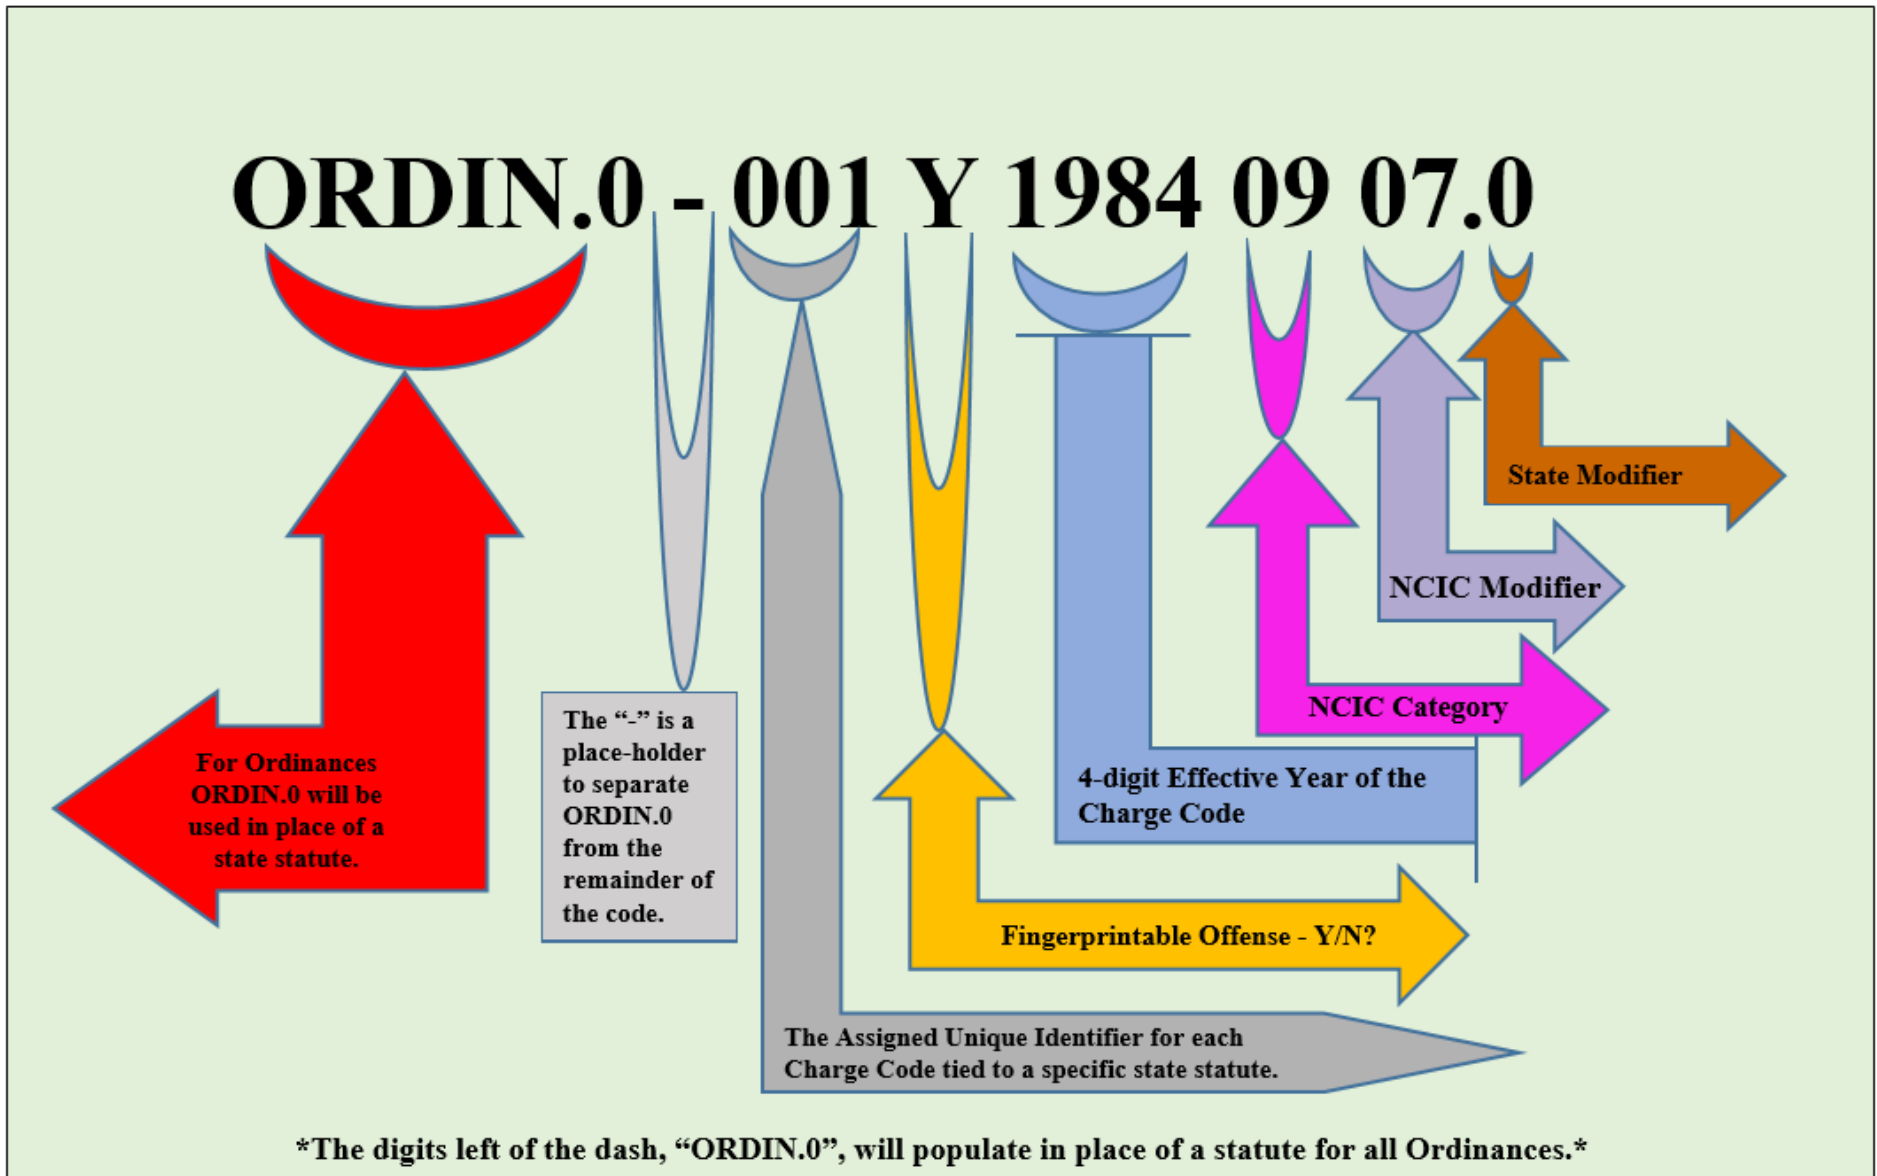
ORDIN.0 - 001 Y 1984 09 07.0

State Modifier

NCIC Modifier

NCIC Category

4-digit Effective Year of the Charge Code

For Ordinances ORDIN.0 will be used in place of a state statute.

The “-” is a place-holder to separate ORDIN.0 from the remainder of the code.

Fingerprintable Offense - Y/N?

The Assigned Unique Identifier for each Charge Code tied to a specific state statute.

*The digits left of the dash, “ORDIN.0”, will populate in place of a statute for all Ordinances.*